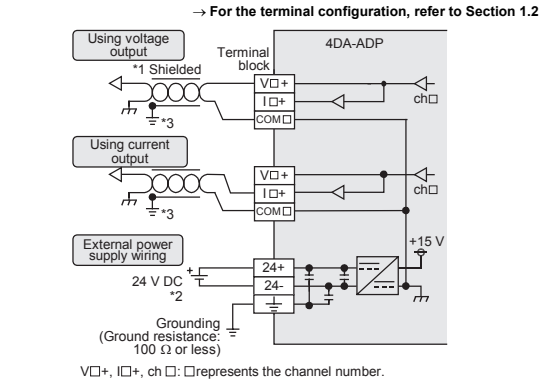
→ For the terminal configuration, refer to Section 1.2

Using voltage output

*1 Shielded

Terminal block

4DA-ADP

V□+

I□+

COM□

ch□

*3

Using current output

V□+

I□+

COM□

ch□

*3

External power supply wiring

+15 V

24+

24-

+

24 V DC

*2

Grounding (Ground resistance: 100 Ω or less)

V□+, I□+, ch □: □represents the channel number.